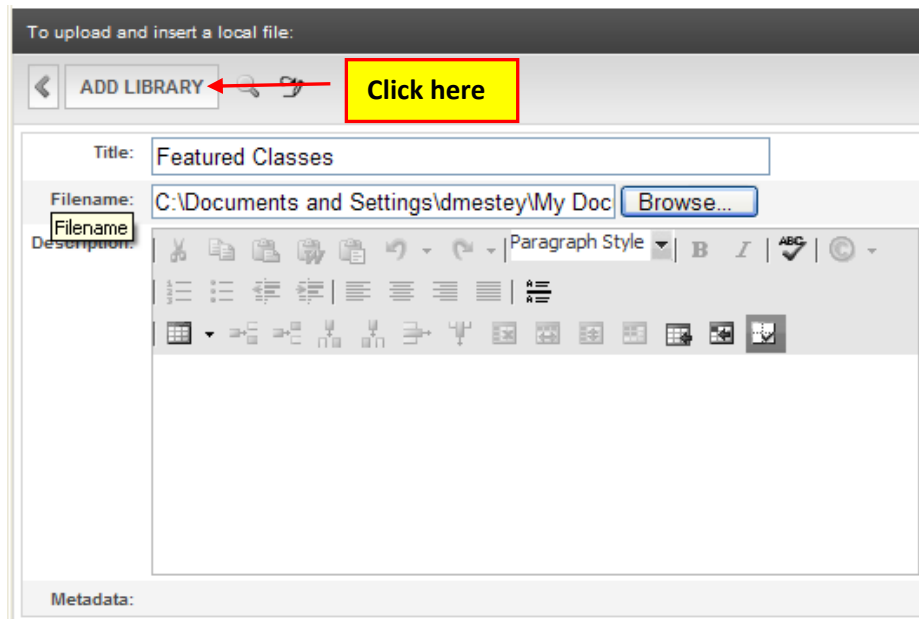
To upload and insert a local file:

ADD LIBRARY

Click here

Title: Featured Classes

Filename: C:\Documents and Settings\dmestey\My Doc Browse...

Filename

Description:

Paragraph Style

B I

Metadata: